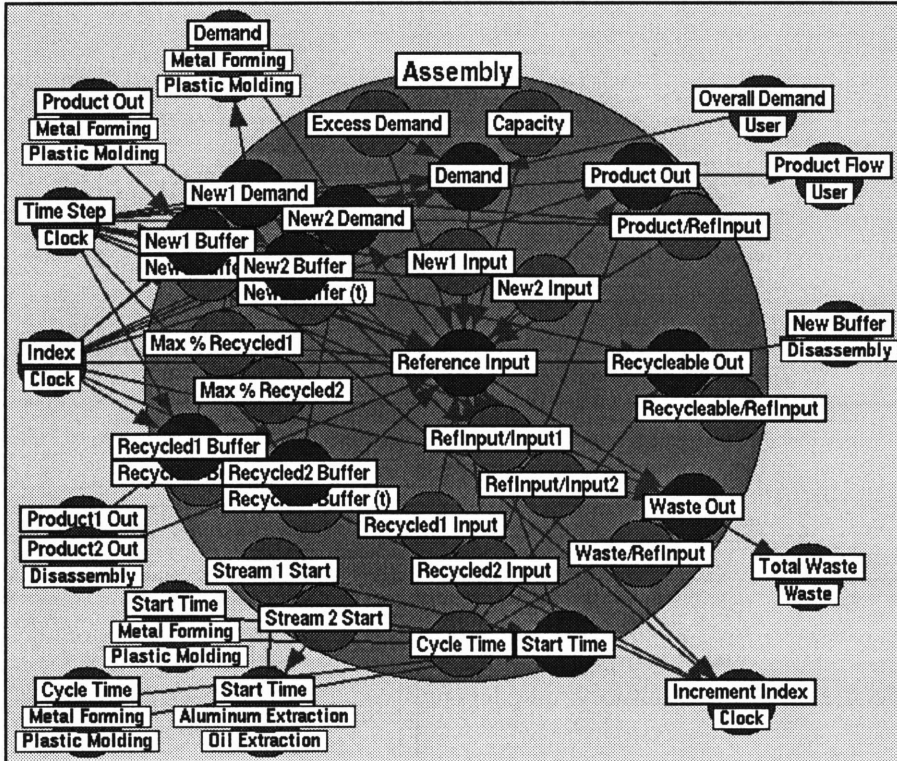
Demand
Metal Forming
Plastic Molding

Assembly

Product Out
Metal Forming
Plastic Molding

Excess Demand
Capacity

Overall Demand
User

Demand
Product Out
Product Flow
User

New1 Demand
Time Step
Clock
New2 Demand
Product/RefInput
New1 Buffer
New1 Buffe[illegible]
New2 Buffer
New1 Input
New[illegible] Buffer (t)
New2 Input

New Buffer
Disassembly

Index
Clock
Max % Recycled1
Reference Input
Recycleable Out
Max % Recycled2
Recycleable/RefInput

RefInput/Input1
Recycled1 Buffer
Recyc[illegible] B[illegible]
Recycled2 Buffer
RefInput/Input2
Recyc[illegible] Buffer (t)
Waste Out
Product1 Out
Recycled1 Input
Product2 Out
Waste/RefInput
Disassembly

Stream 1 Start
Recycled2 Input
Total Waste
Waste

Start Time
Metal Forming
Plastic Molding
Stream 2 Start
Cycle Time
Start Time

Cycle Time
Metal Forming
Plastic Molding
Start Time
Aluminum Extraction
Oil Extraction
Increment Index
Clock